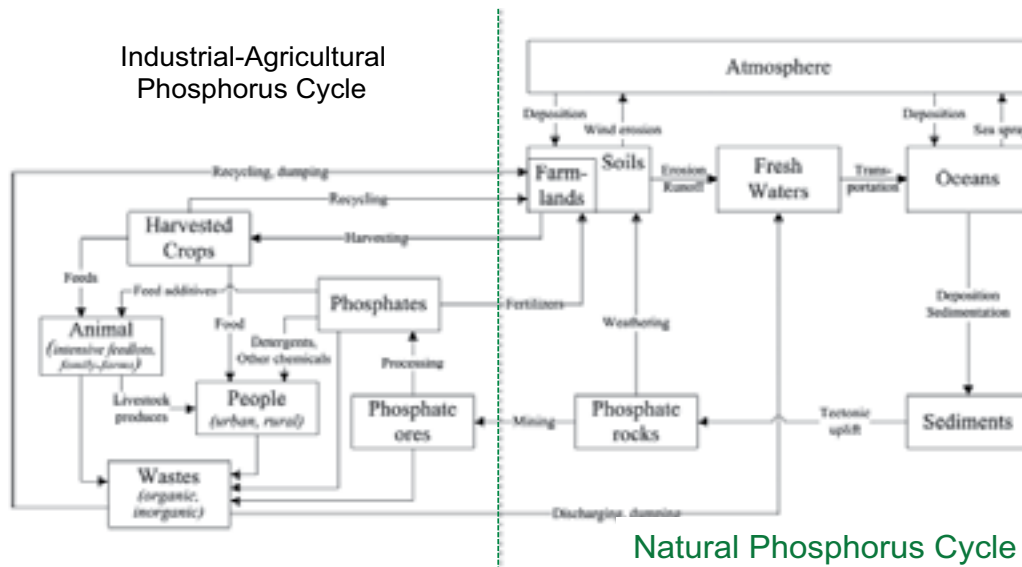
Industrial-Agricultural Phosphorus Cycle

Atmosphere

Deposition

Wind erosion

Deposition

Sea spra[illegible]

Recycling, dumping

Farmlands

Soils

Erosion Runoff

Fresh Waters

Transportation

Oceans

Recycling

Harvested Crops

Harvesting

Feeds

Feed additives

Phosphates

Fertilizers

Food

Detergents, Other chemicals

Weathering

Deposition Sedimentation

Animal (intensive feedlots, family-farms)

Livestock products

People (urban, rural)

Processing

Phosphate ores

Mining

Phosphate rocks

Tectonic uplift

Sediments

Wastes (organic, inorganic)

Discharging, dumping

Natural Phosphorus Cycle